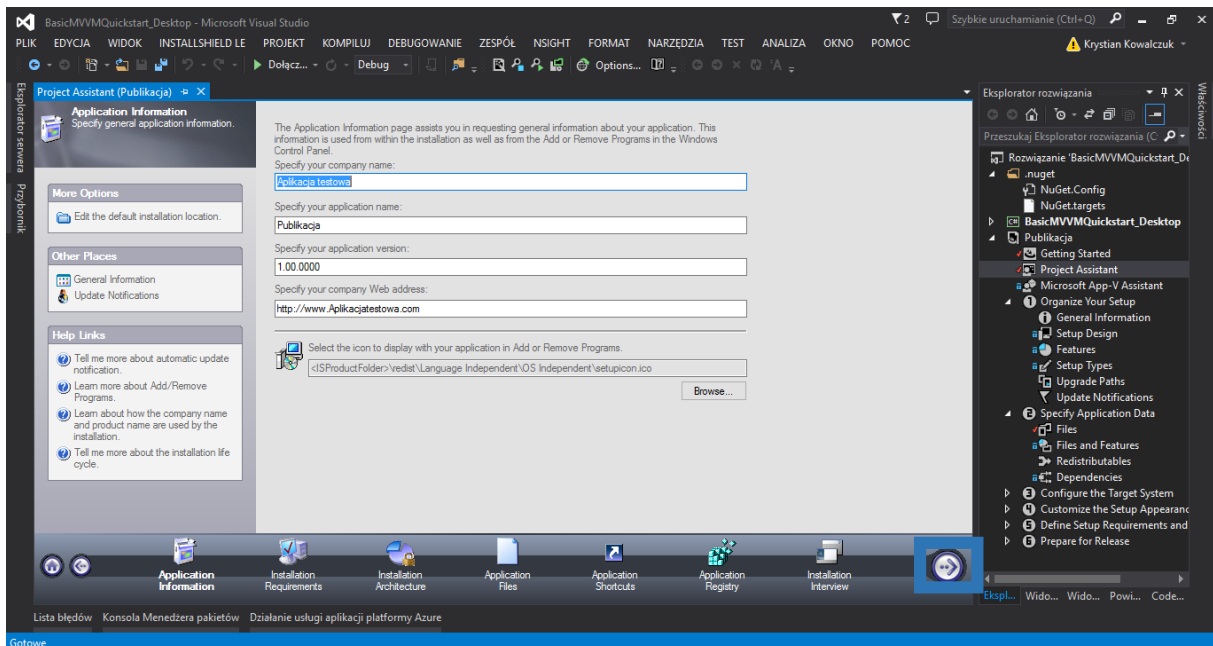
BasicMVVMQuickstart_Desktop - Microsoft Visual Studio
2 Szybkie uruchamianie (Ctrl+Q)
PLIK EDYCJA WIDOK INSTALLSHIELD LE PROJEKT KOMPILUJ DEBUGOWANIE ZESPÓŁ NSIGHT FORMAT NARZĘDZIA TEST ANALIZA OKNO POMOC
Krystian Kowalczuk
Dołącz... Debug Options...
Eksplorator serwera Przybornik
Project Assistant (Publikacja)
Application Information
Specify general application information.
More Options
Edit the default installation location.
Other Places
General Information
Update Notifications
Help Links
Tell me more about automatic update notification.
Learn more about Add/Remove Programs.
Learn about how the company name and product name are used by the installation.
Tell me more about the installation life cycle.
The Application Information page assists you in requesting general information about your application. This information is used from within the installation as well as from the Add or Remove Programs in the Windows Control Panel.
Specify your company name:
Aplikacja testowa
Specify your application name:
Publikacja
Specify your application version:
1.00.0000
Specify your company Web address:
http://www.Aplikacjatestowa.com
Select the icon to display with your application in Add or Remove Programs.
<ISProductFolder>\redist\Language Independent\OS Independent\setupicon.ico
Browse...
Application Information
Installation Requirements
Installation Architecture
Application Files
Application Shortcuts
Application Registry
Installation Interview
Eksplorator rozwiązania
Przeszukaj Eksplorator rozwiązania (C
Rozwiązanie 'BasicMVVMQuickstart_De
.nuget
NuGet.Config
NuGet.targets
BasicMVVMQuickstart_Desktop
Publikacja
Getting Started
Project Assistant
Microsoft App-V Assistant
Organize Your Setup
General Information
Setup Design
Features
Setup Types
Upgrade Paths
Update Notifications
Specify Application Data
Files
Files and Features
Redistributables
Dependencies
Configure the Target System
Customize the Setup Appearanc
Define Setup Requirements and
Prepare for Release
Ekspl... Wido... Wido... Powi... Code...
Właściwości
Lista błędów Konsola Menedżera pakietów Działanie usługi aplikacji platformy Azure
Gotowe